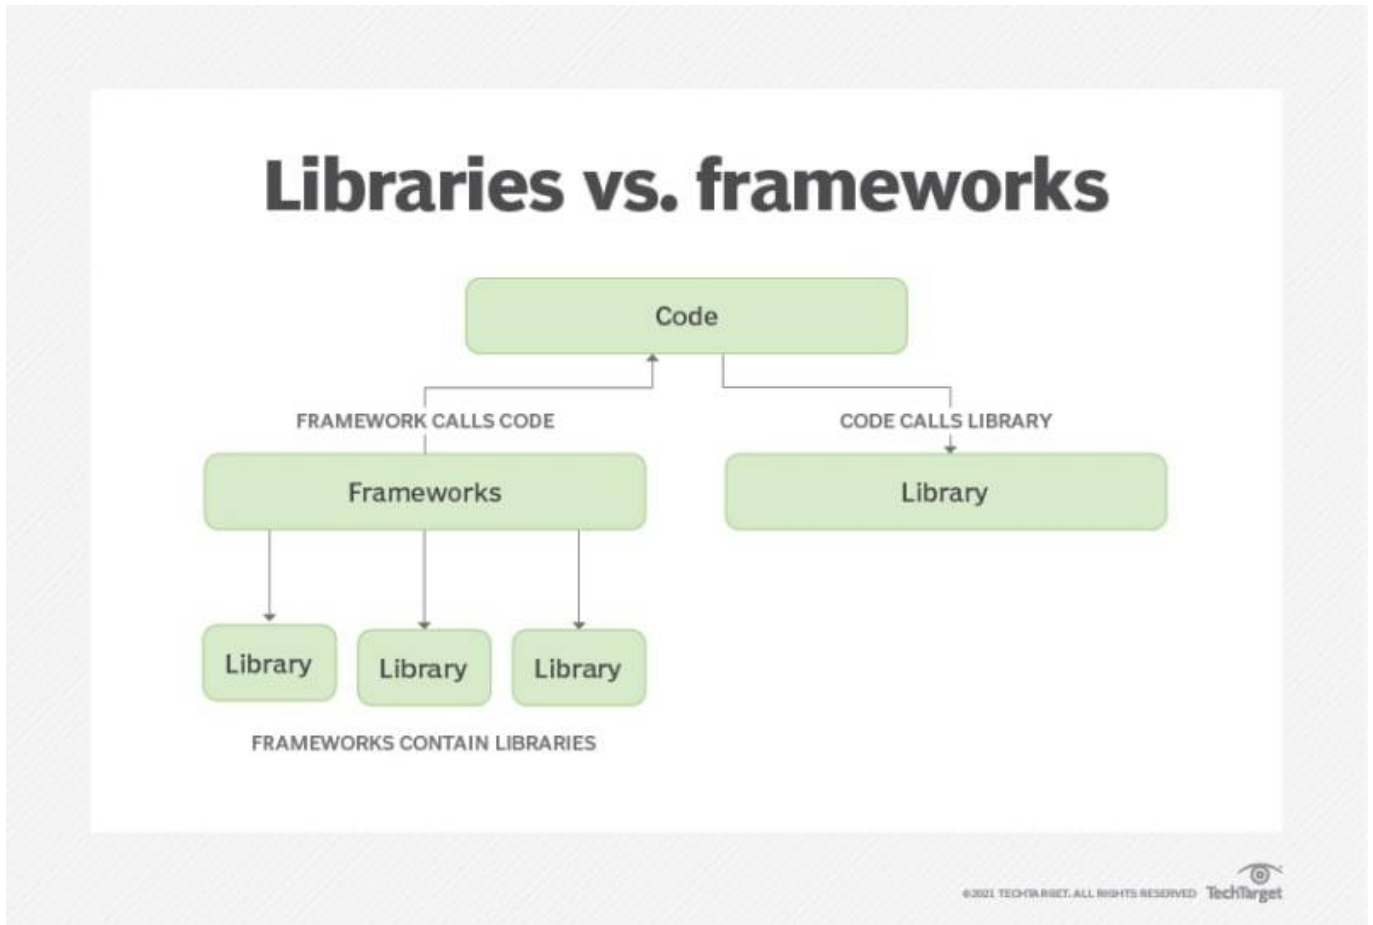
Libraries vs. frameworks

Code

FRAMEWORK CALLS CODE

CODE CALLS LIBRARY

Frameworks

Library

Library

Library

Library

FRAMEWORKS CONTAIN LIBRARIES

©2021 TECHTARGET. ALL RIGHTS RESERVED TechTarget